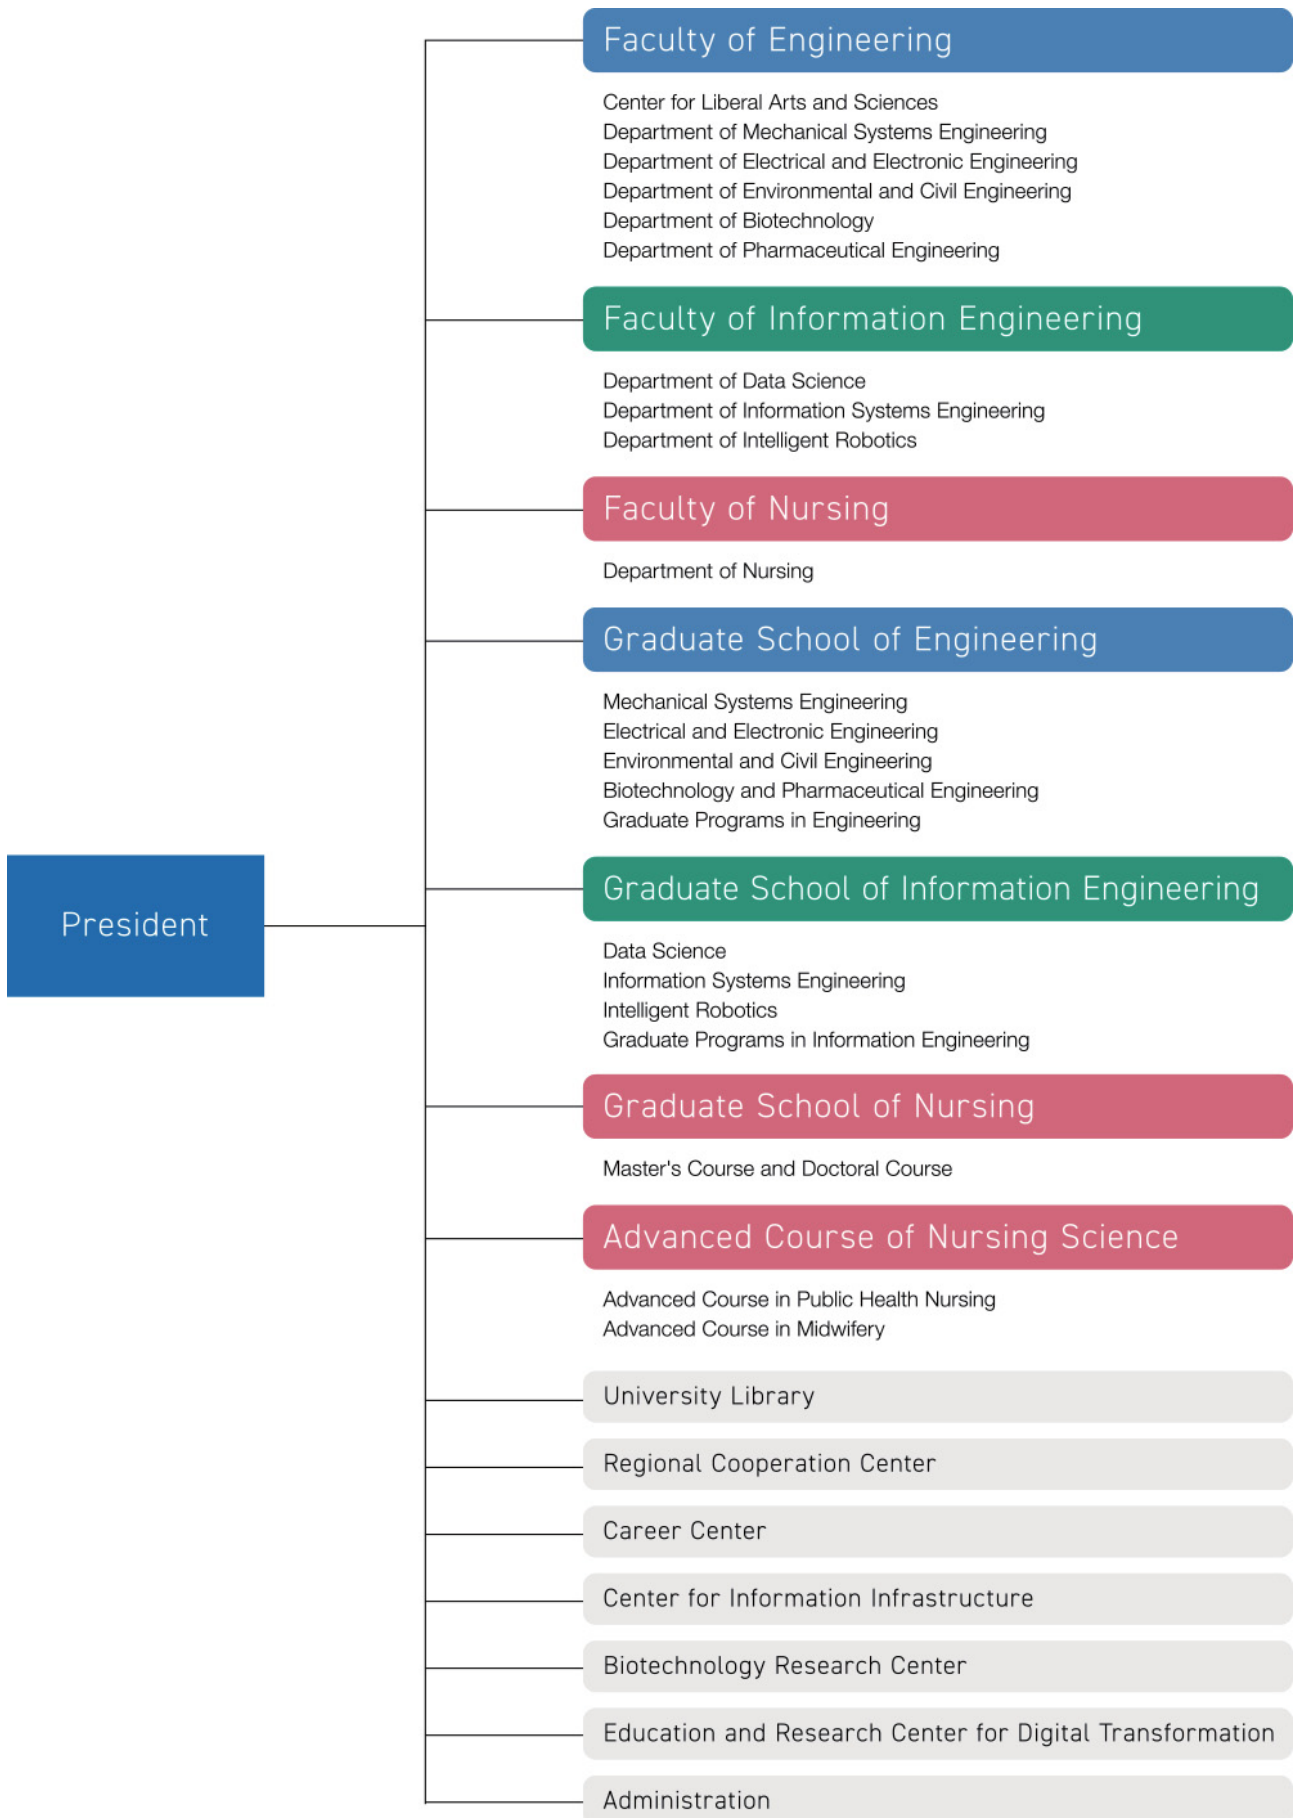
President

Faculty of Engineering

Center for Liberal Arts and Sciences
Department of Mechanical Systems Engineering
Department of Electrical and Electronic Engineering
Department of Environmental and Civil Engineering
Department of Biotechnology
Department of Pharmaceutical Engineering

Faculty of Information Engineering

Department of Data Science
Department of Information Systems Engineering
Department of Intelligent Robotics

Faculty of Nursing

Department of Nursing

Graduate School of Engineering

Mechanical Systems Engineering
Electrical and Electronic Engineering
Environmental and Civil Engineering
Biotechnology and Pharmaceutical Engineering
Graduate Programs in Engineering

Graduate School of Information Engineering

Data Science
Information Systems Engineering
Intelligent Robotics
Graduate Programs in Information Engineering

Graduate School of Nursing

Master's Course and Doctoral Course

Advanced Course of Nursing Science

Advanced Course in Public Health Nursing
Advanced Course in Midwifery

University Library

Regional Cooperation Center

Career Center

Center for Information Infrastructure

Biotechnology Research Center

Education and Research Center for Digital Transformation

Administration